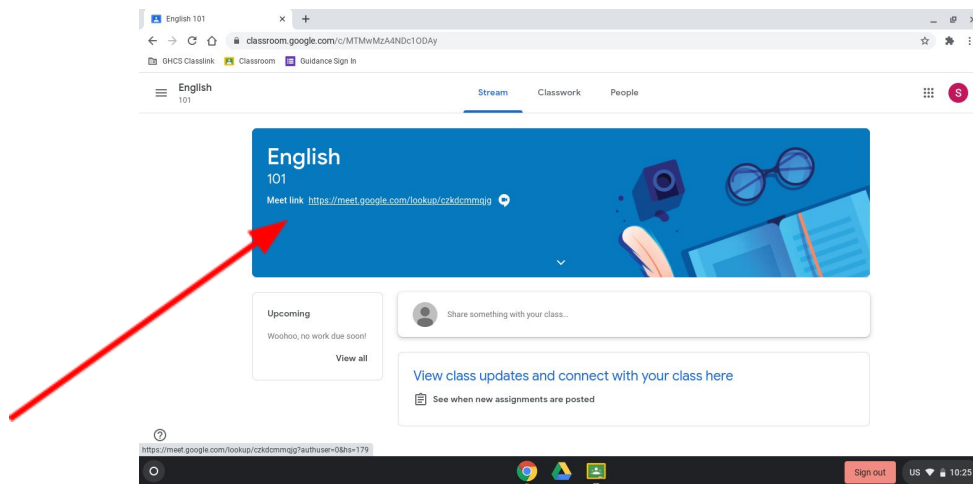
English 101
classroom.google.com/c/MTMwMzA4NDc1ODAy
GHCS Classlink Classroom Guidance Sign In
English
101
Stream Classwork People
S
English
101
Meet link https://meet.google.com/lookup/czkdcmmqjg
Upcoming
Woohoo, no work due soon!
View all
Share something with your class...
View class updates and connect with your class here
See when new assignments are posted
?
https://meet.google.com/lookup/czkdcmmqjg?authuser=0&hs=179
Sign out
US 10:25